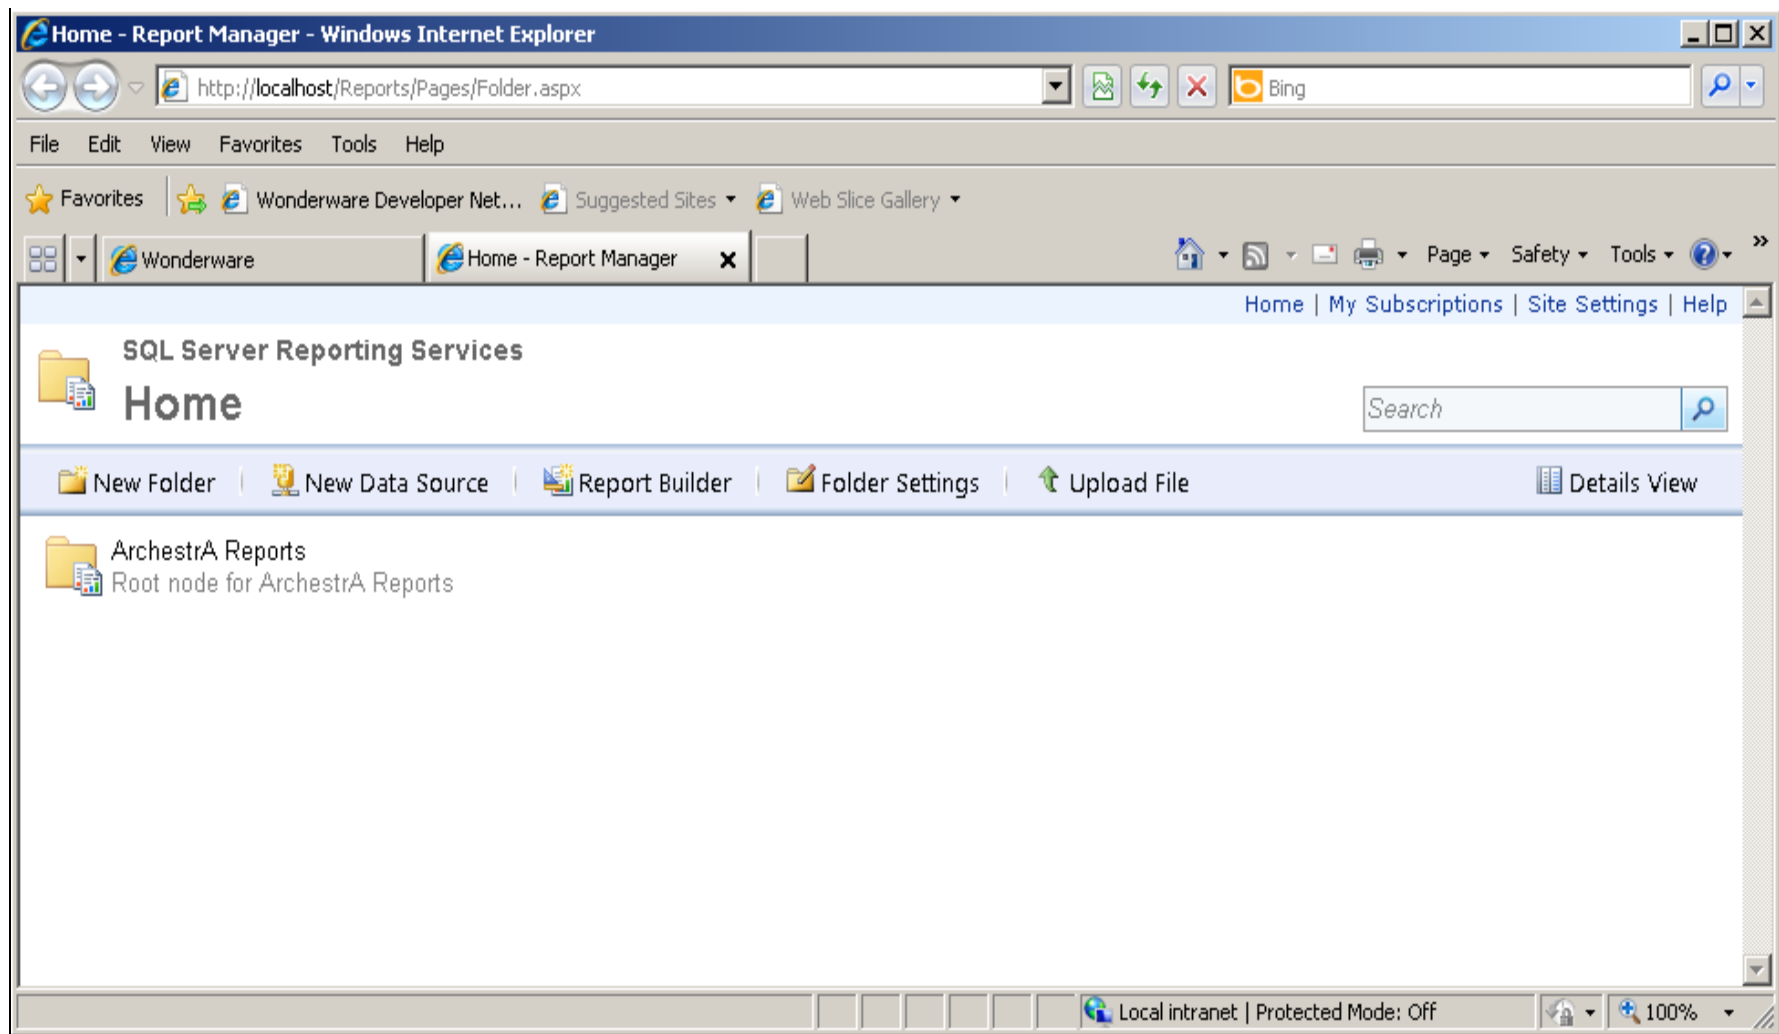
Home - Report Manager - Windows Internet Explorer

http://localhost/Reports/Pages/Folder.aspx

Bing

File Edit View Favorites Tools Help

Favorites Wonderware Developer Net... Suggested Sites Web Slice Gallery

Wonderware Home - Report Manager

Page Safety Tools

Home | My Subscriptions | Site Settings | Help

SQL Server Reporting Services

Home

Search

New Folder | New Data Source | Report Builder | Folder Settings | Upload File Details View

ArchestrA Reports
Root node for ArchestrA Reports

Local intranet | Protected Mode: Off 100%